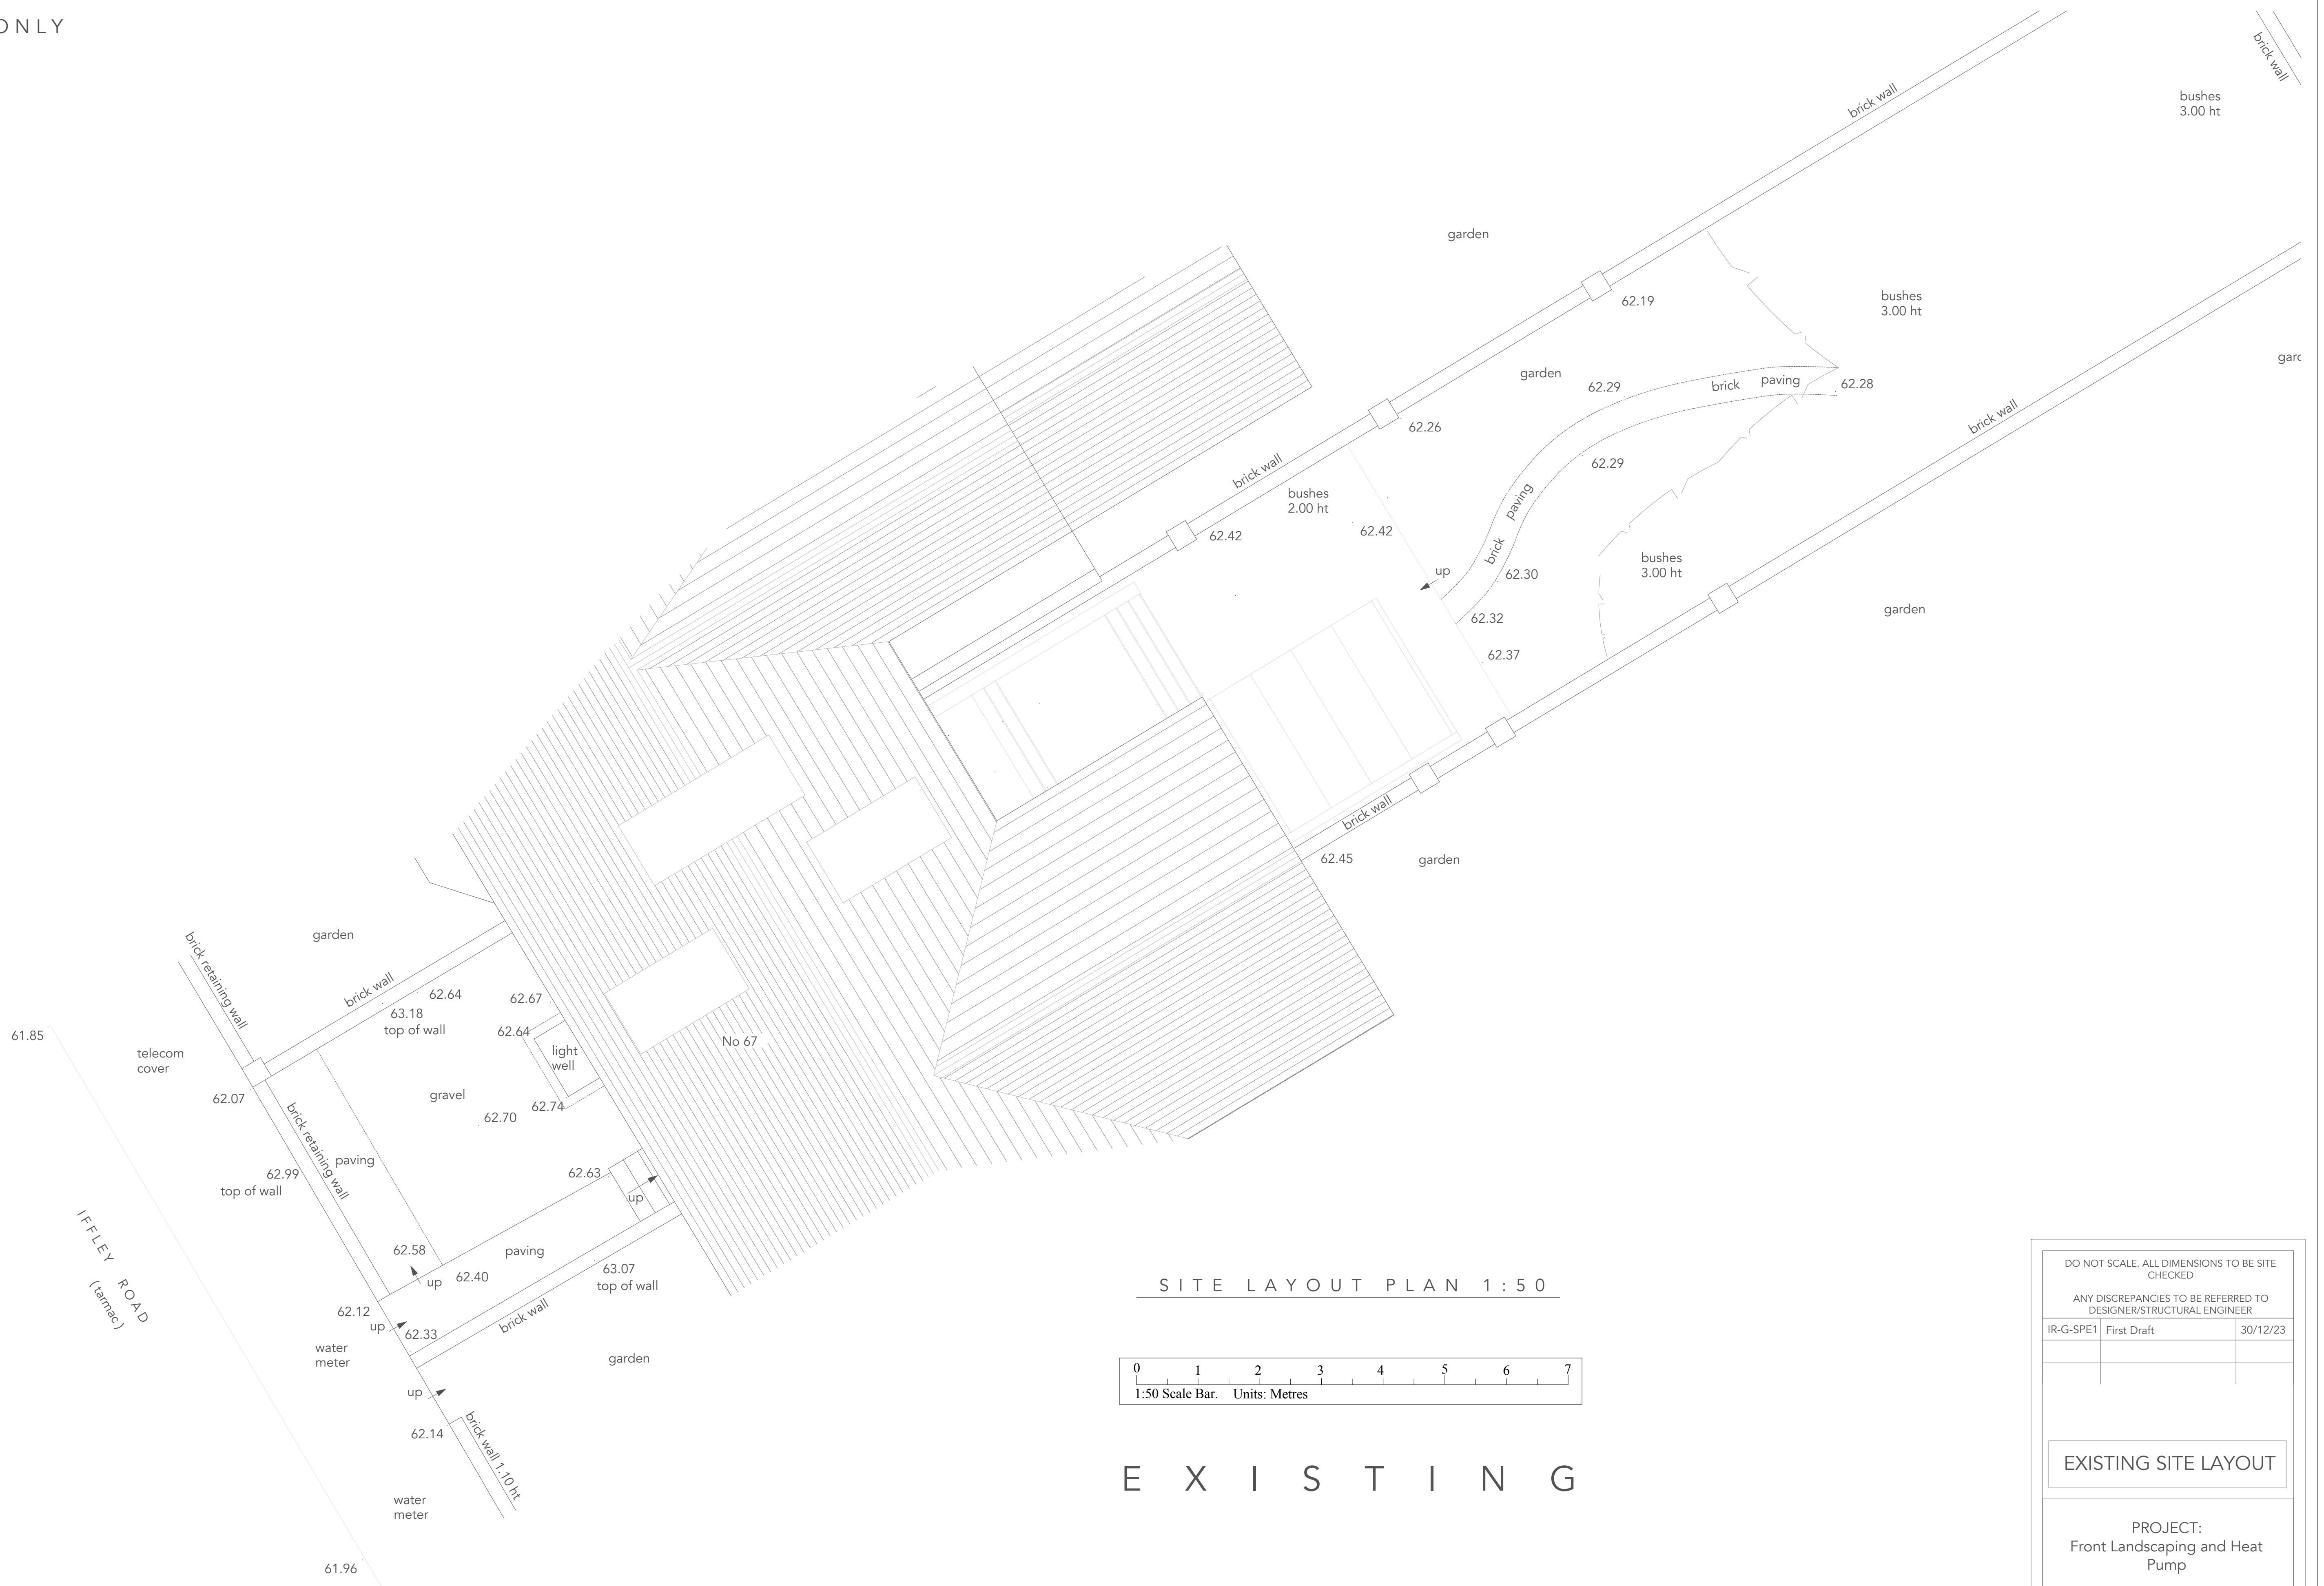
ONLY

brick wall
brick wall
bushes
3.00 ht
garden
62.19
bushes
3.00 ht
garc
garden
62.29
brick
paving
62.28
62.26
brick wall
62.29
brick wall
bushes
2.00 ht
paving
62.42
62.42
brick
bushes
3.00 ht
up
62.30
62.32
garden
62.37
brick wall
62.45
garden

garden
brick retaining wall
brick wall
62.64
62.67
63.18
top of wall
62.64
61.85
telecom
cover
light
well
No 67
62.07
gravel
brick retaining wall
62.74
62.70
paving
62.99
top of wall
62.63
up
IFFLEY ROAD
(tarmac)
62.58
paving
up
62.40
63.07
top of wall
62.12
up
62.33
brick wall
water
meter
garden
up
brick wall 1.10 ht
62.14
water
meter
61.96

SITE LAYOUT PLAN 1:50

0 1 2 3 4 5 6 7
1:50 Scale Bar. Units: Metres

EXISTING

DO NOT SCALE. ALL DIMENSIONS TO BE SITE CHECKED

ANY DISCREPANCIES TO BE REFERRED TO DESIGNER/STRUCTURAL ENGINEER

| IR-G-SPE1 | First Draft | 30/12/23 |
|---|---|---|
| | | |
| | | |

EXISTING SITE LAYOUT

PROJECT:
Front Landscaping and Heat Pump